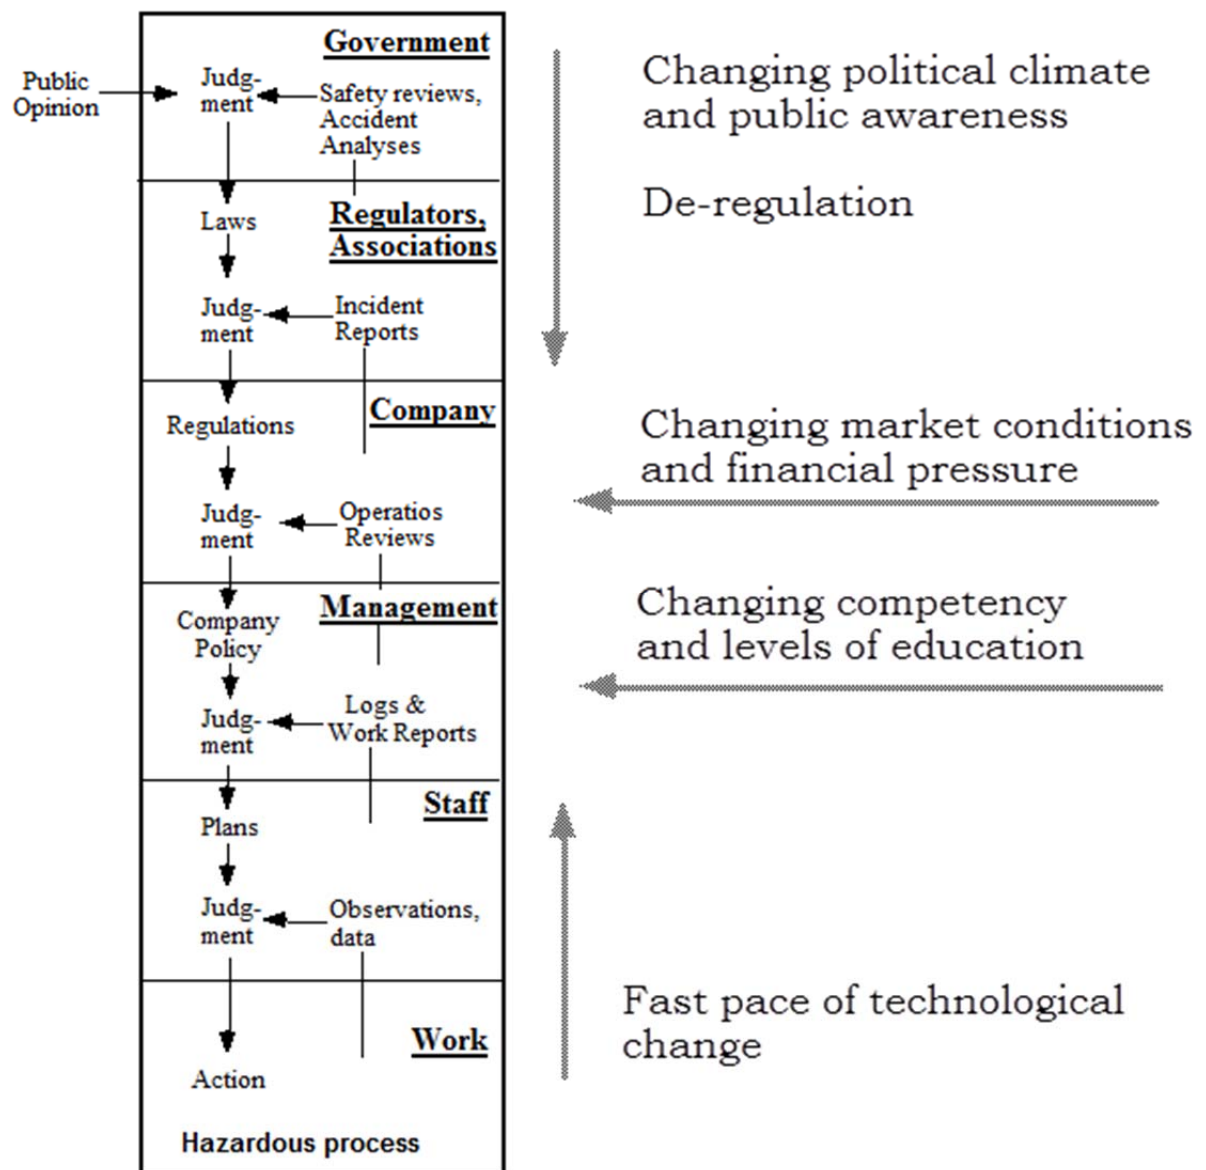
Government

Public Opinion

Judg-ment

Safety reviews, Accident Analyses

Laws

Regulators, Associations

Judg-ment

Incident Reports

Company

Regulations

Judg-ment

Operatios Reviews

Management

Company Policy

Judg-ment

Logs & Work Reports

Staff

Plans

Judg-ment

Observations, data

Work

Action

Hazardous process

Changing political climate and public awareness

De-regulation

Changing market conditions and financial pressure

Changing competency and levels of education

Fast pace of technological change